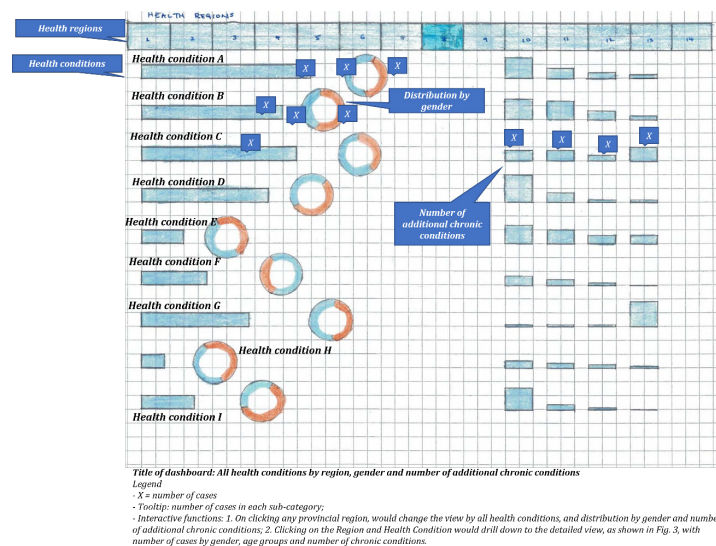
HEALTH REGIONS

Health regions

Health conditions

1 2 3 4 5 6 7 8 9 10 11 12 13 14

Health condition A

X X X

Health condition B

X X X

Distribution by gender

Health condition C

X X X X X

Health condition D

Number of additional chronic conditions

Health condition E

Health condition F

Health condition G

Health condition H

Health condition I

Title of dashboard: All health conditions by region, gender and number of additional chronic conditions

Legend

- X = number of cases

- Tooltip: number of cases in each sub-category;

- Interactive functions: 1. On clicking any provincial region, would change the view by all health conditions, and distribution by gender and number of additional chronic conditions; 2. Clicking on the Region and Health Condition would drill down to the detailed view, as shown in Fig. 3, with number of cases by gender, age groups and number of chronic conditions.